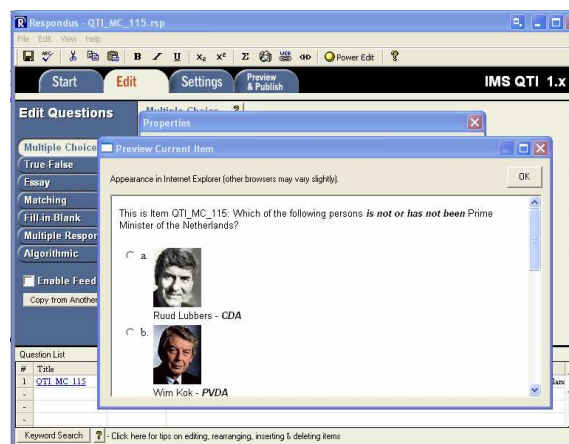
Respondus - QTI_MC_115.rsp

File Edit View Help

Power Edit

Start Edit Settings Preview & Publish IMS QTI 1.x

Edit Questions

Multiple Choice

Properties

Multiple Choice

True False

Essay

Matching

Fill-in-Blank

Multiple Respor

Algorithmic

Enable Feed

Copy from Another

Preview Current Item

Appearance in Internet Explorer (other browsers may vary slightly).

OK

This is Item QTI_MC_115: Which of the following persons ***is not or has not been*** Prime Minister of the Netherlands?

a.

Ruud Lubbers - ***CDA***

b.

Wim Kok - ***PVDA***

Question List

| # | Title |
|---|---|
| 1 | QTI MC 115 |
| - | |
| - | |
| - | |

Keyword Search

? - Click here for tips on editing, rearranging, inserting & deleting items